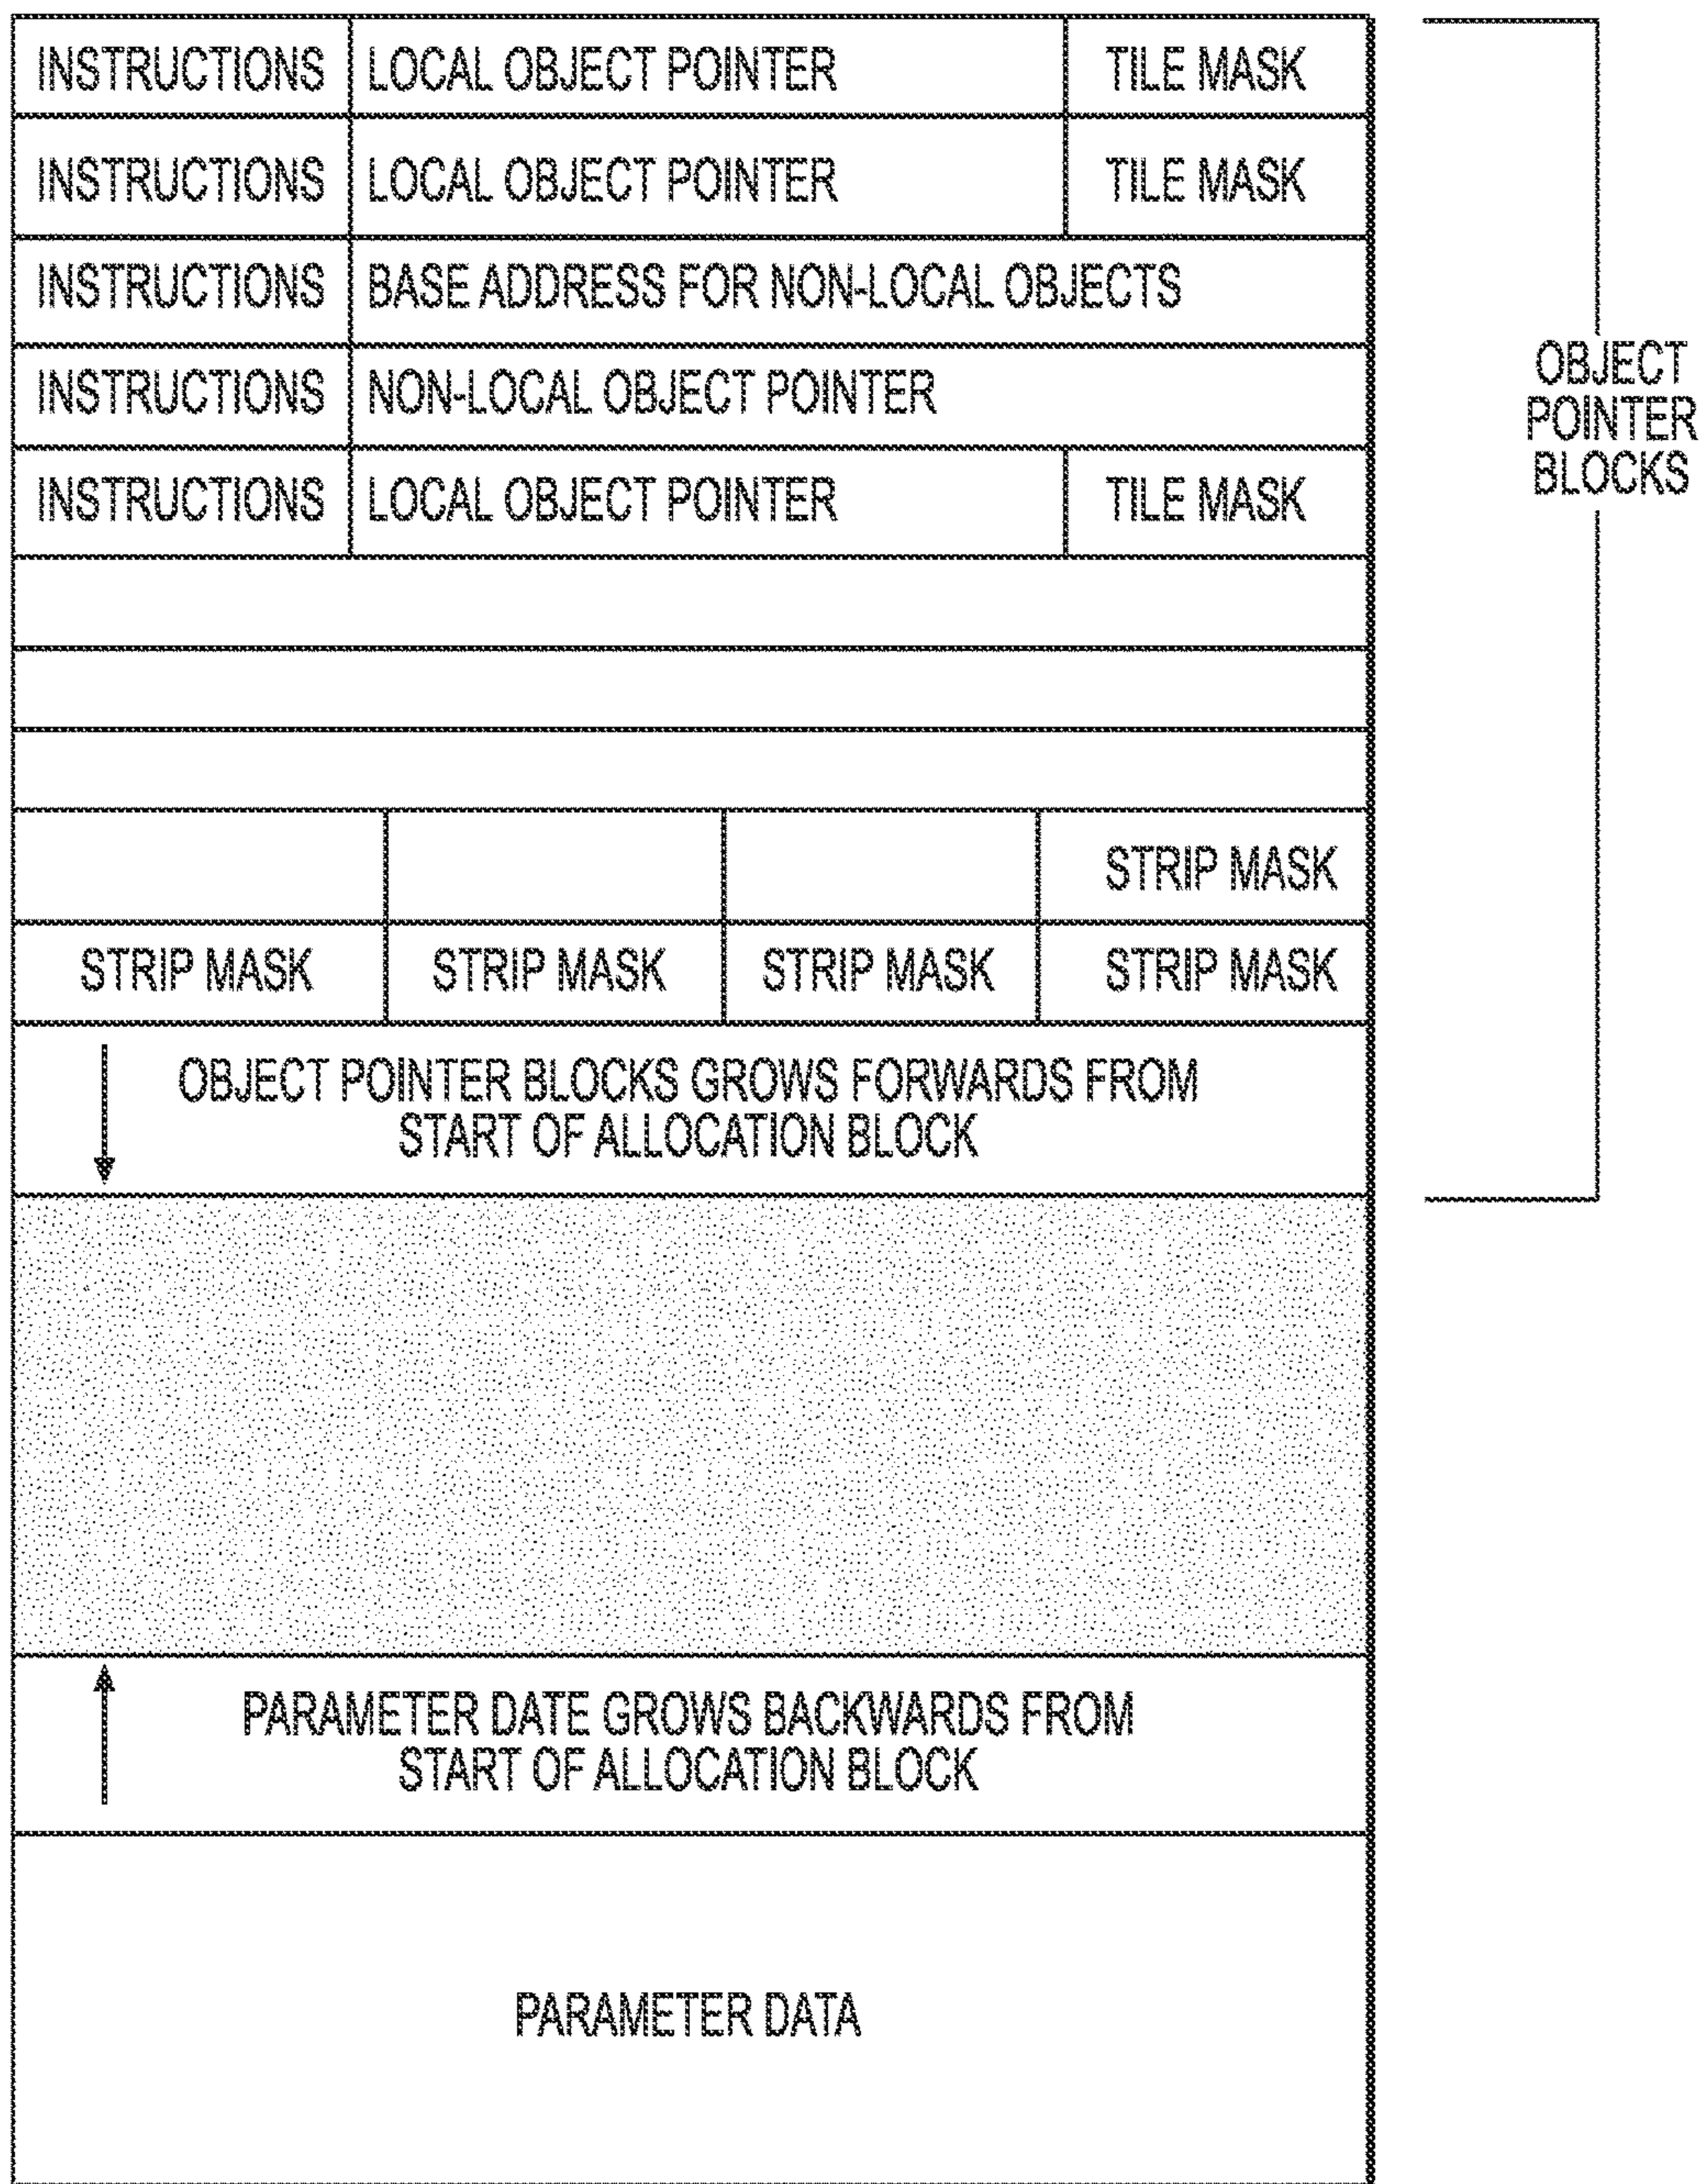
INSTRUCTIONS LOCAL OBJECT POINTER TILE MASK

INSTRUCTIONS LOCAL OBJECT POINTER TILE MASK

INSTRUCTIONS BASE ADDRESS FOR NON-LOCAL OBJECTS

INSTRUCTIONS NON-LOCAL OBJECT POINTER

INSTRUCTIONS LOCAL OBJECT POINTER TILE MASK

STRIP MASK

STRIP MASK STRIP MASK STRIP MASK STRIP MASK

OBJECT POINTER BLOCKS GROWS FORWARDS FROM START OF ALLOCATION BLOCK

OBJECT POINTER BLOCKS

PARAMETER DATE GROWS BACKWARDS FROM START OF ALLOCATION BLOCK

PARAMETER DATA